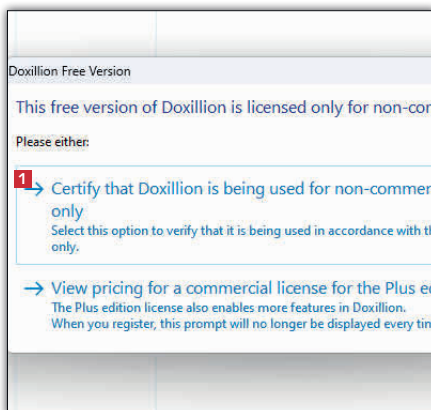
Doxillion Free Version

This free version of Doxillion is licensed only for non-co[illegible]

Please either:

1

→ Certify that Doxillion is being used for non-commer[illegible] only

Select this option to verify that it is being used in accordance with th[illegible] only.

→ View pricing for a commercial license for the Plus e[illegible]

The Plus edition license also enables more features in Doxillion.

When you register, this prompt will no longer be displayed every ti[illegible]